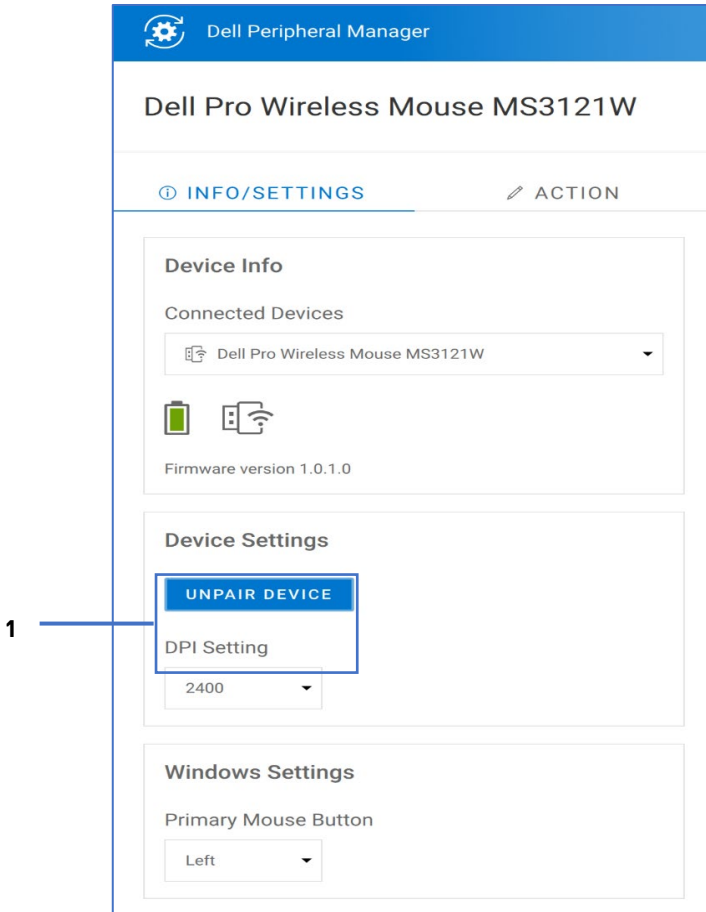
Dell Peripheral Manager

Dell Pro Wireless Mouse MS3121W

INFO/SETTINGS

ACTION

Device Info

Connected Devices

Dell Pro Wireless Mouse MS3121W

Firmware version 1.0.1.0

Device Settings

UNPAIR DEVICE

1

DPI Setting

2400

Windows Settings

Primary Mouse Button

Left